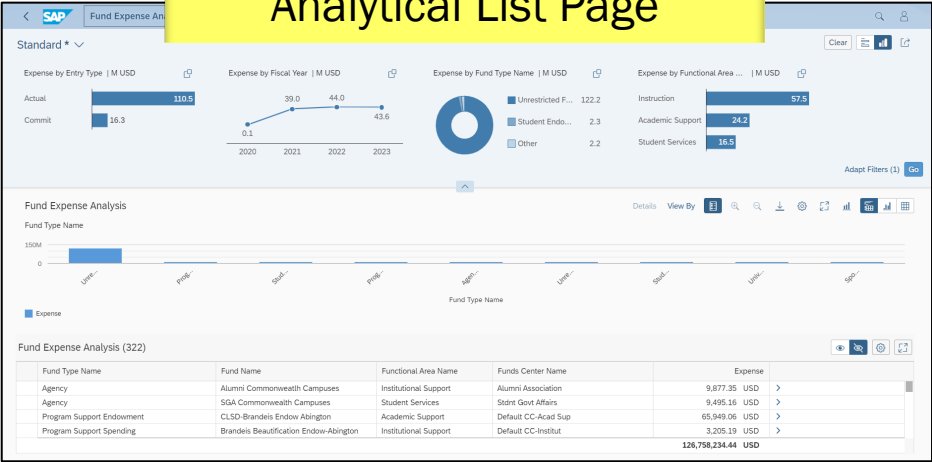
SAP Fund Expense Ana

Analytical List Page

Standard *

Clear

Expense by Entry Type | M USD

Actual 110.5

Commit 16.3

Expense by Fiscal Year | M USD

0.1 39.0 44.0 43.6

2020 2021 2022 2023

Expense by Fund Type Name | M USD

Unrestricted F... 122.2

Student Endo... 2.3

Other 2.2

Expense by Functional Area ... | M USD

Instruction 57.5

Academic Support 24.2

Student Services 16.5

Adapt Filters (1) Go

Fund Expense Analysis

Details View By

Fund Type Name

150M

0

Unre... Prog... Stud... Prog... Agen... Unre... Stud... Univ... Spo...

Fund Type Name

Expense

Fund Expense Analysis (322)

| Fund Type Name | Fund Name | Functional Area Name | Funds Center Name | Expense |
|---|---|---|---|---|
| Agency | Alumni Commonwealth Campuses | Institutional Support | Alumni Association | 9,877.35 USD |
| Agency | SGA Commonwealth Campuses | Student Services | Stdnt Govt Affairs | 9,495.16 USD |
| Program Support Endowment | CLSD-Brandeis Endow Abington | Academic Support | Default CC-Acad Sup | 65,949.06 USD |
| Program Support Spending | Brandeis Beautification Endow-Abington | Institutional Support | Default CC-Institut | 3,205.19 USD |
| | | | | 126,758,234.44 USD |